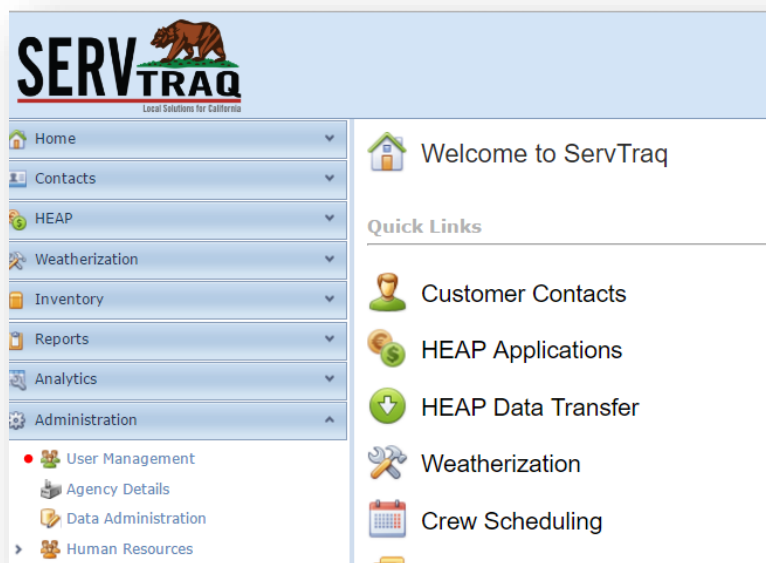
SERV TRAQ
Local Solutions for California

Home
Contacts
HEAP
Weatherization
Inventory
Reports
Analytics
Administration
User Management
Agency Details
Data Administration
Human Resources

Welcome to ServTraq

Quick Links

Customer Contacts
HEAP Applications
HEAP Data Transfer
Weatherization
Crew Scheduling